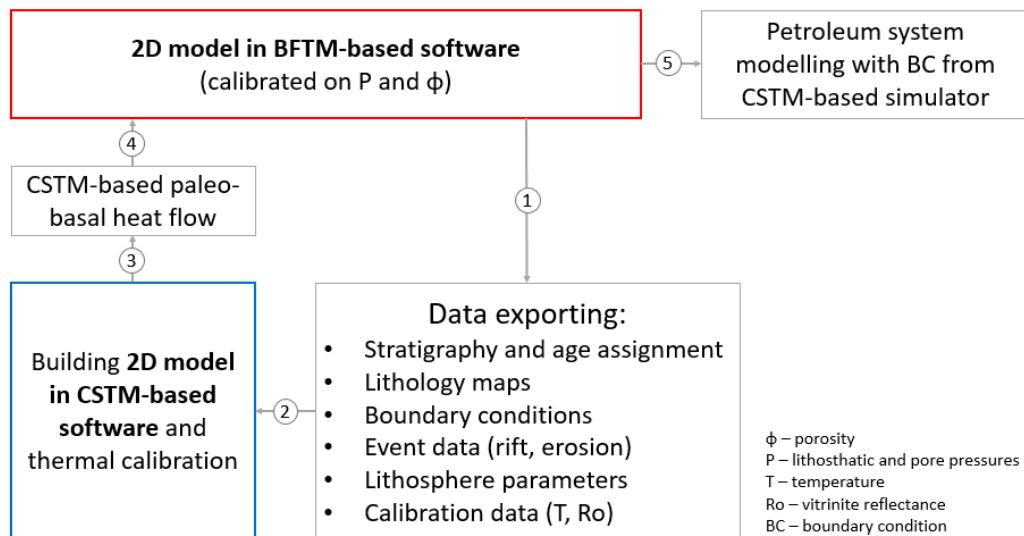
**2D model in BFTM-based software**
(calibrated on P and ϕ)

5

Petroleum system modelling with BC from CSTM-based simulator

4

CSTM-based paleo-basal heat flow

1

3

Building **2D model in CSTM-based software** and thermal calibration

2

Data exporting:
- Stratigraphy and age assignment
- Lithology maps
- Boundary conditions
- Event data (rift, erosion)
- Lithosphere parameters
- Calibration data (T, Ro)

ϕ – porosity
P – lithosthatic and pore pressures
T – temperature
Ro – vitrinite reflectance
BC – boundary condition